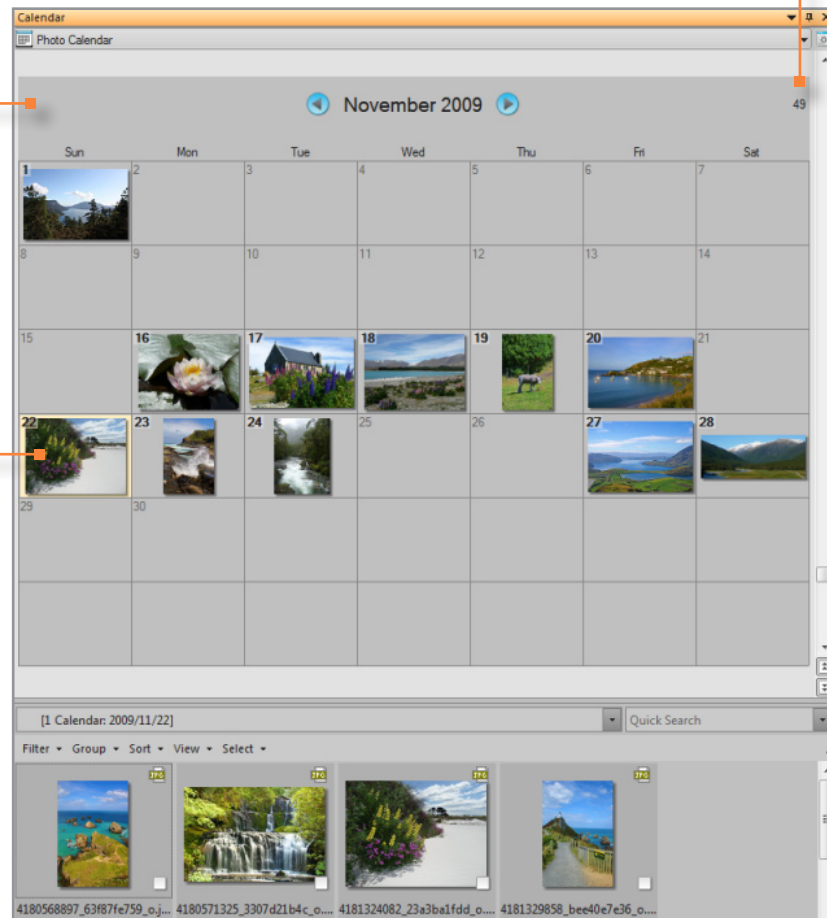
Calendar

Photo Calendar

November 2009

49

| Sun | Mon | Tue | Wed | Thu | Fri | Sat |
|---|---|---|---|---|---|---|
| 1 | 2 | 3 | 4 | 5 | 6 | 7 |
| 8 | 9 | 10 | 11 | 12 | 13 | 14 |
| 15 | 16 | 17 | 18 | 19 | 20 | 21 |
| 22 | 23 | 24 | 25 | 26 | 27 | 28 |
| 29 | 30 | | | | | |
| | | | | | | |

[1 Calendar: 2009/11/22]

Quick Search

Filter Group Sort View Select

JPG JPG JPG JPG

4180568897_63f87fe759_o.j... 4180571325_3307d21b4c_o.... 4181324082_23a3ba1fdd_o.... 4181329858_bee40e7e36_o....